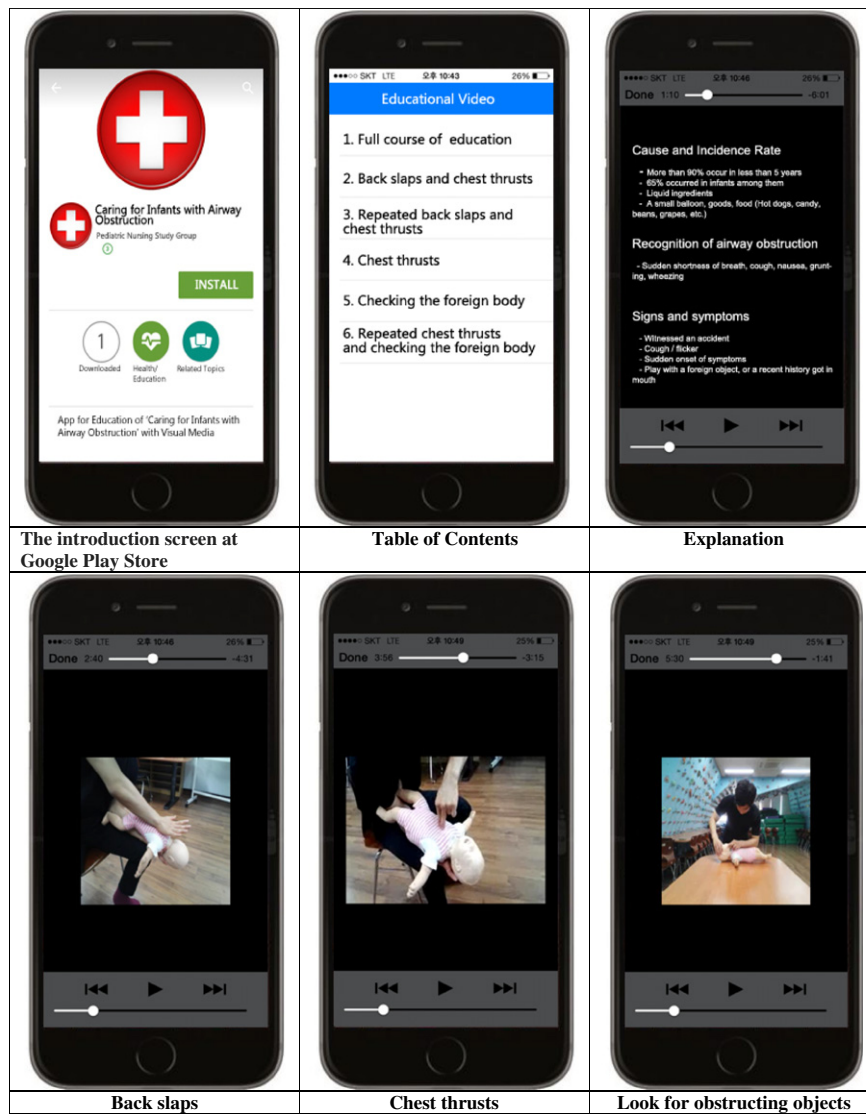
| | | |
|---|---|---|
| Caring for Infants with Airway Obstruction<br>Pediatric Nursing Study Group<br>INSTALL<br>1<br>Downloaded<br>Health/ Education<br>Related Topics<br>App for Education of 'Caring for Infants with Airway Obstruction' with Visual Media | SKT LTE 오후 10:43 26%<br>Educational Video<br>1. Full course of education<br>2. Back slaps and chest thrusts<br>3. Repeated back slaps and chest thrusts<br>4. Chest thrusts<br>5. Checking the foreign body<br>6. Repeated chest thrusts and checking the foreign body | SKT LTE 오후 10:46 26%<br>Done 1:10 -6:01<br>Cause and Incidence Rate<br>- More than 90% occur in less than 5 years<br>- 65% occurred in infants among them<br>- Liquid ingredients<br>- A small balloon, goods, food (Hot dogs, candy, beans, grapes, etc.)<br>Recognition of airway obstruction<br>- Sudden shortness of breath, cough, nausea, grunting, wheezing<br>Signs and symptoms<br>- Witnessed an accident<br>- Cough / flicker<br>- Sudden onset of symptoms<br>- Play with a foreign object, or a recent history got in mouth |
| The introduction screen at Google Play Store | Table of Contents | Explanation |
| SKT LTE 오후 10:46 26%<br>Done 2:40 -4:31 | SKT LTE 오후 10:49 25%<br>Done 3:56 -3:15 | SKT LTE 오후 10:49 25%<br>Done 5:30 -1:41 |
| Back slaps | Chest thrusts | Look for obstructing objects |